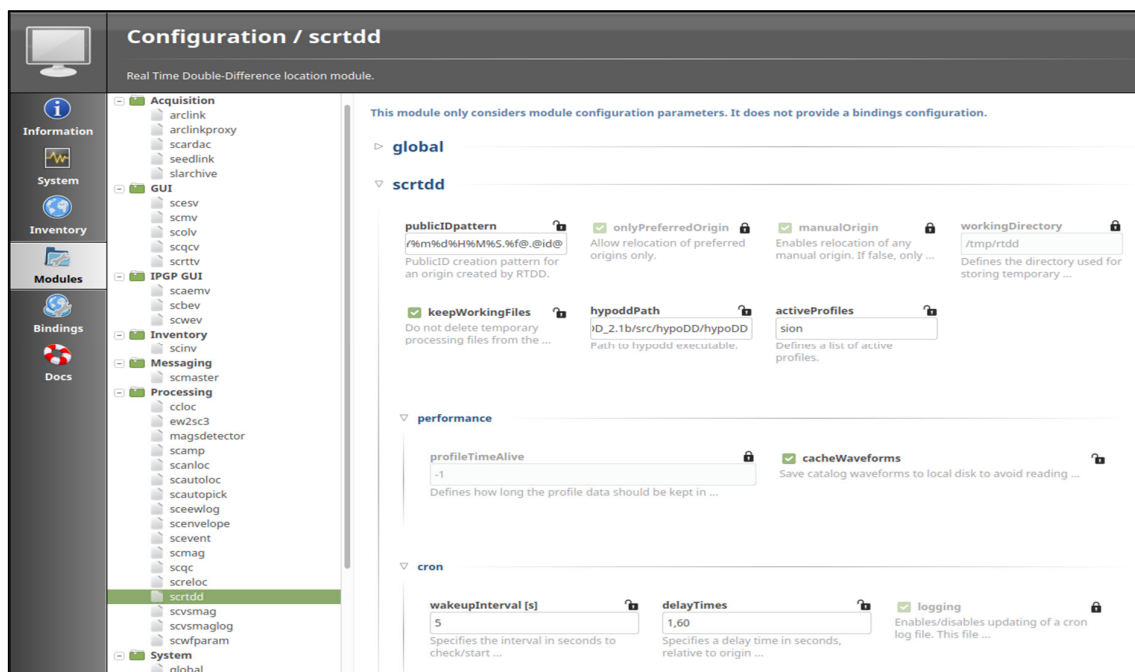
Configuration / scrtdd

Real Time Double-Difference location module.

Information
System
Inventory
Modules
Bindings
Docs

Acquisition
arclink
arclinkproxy
scardac
seedlink
slarchive
GUI
scesv
scmv
scolv
scqcv
scrttv
IPGP GUI
scaemv
scbev
scwev
Inventory
scinv
Messaging
scmaster
Processing
ccloc
ew2sc3
magsdetector
scamp
scanloc
scautoloc
scautopick
sceewlog
scenvelope
scevent
scmag
scqc
screloc
scrtdd
scvsmag
scvsmaglog
scwfparam
System
global

This module only considers module configuration parameters. It does not provide a bindings configuration.

global

scrtdd

publicIDpattern
/%m%d%H%M%S.%f@.@id@
PublicID creation pattern for an origin created by RTDD.

onlyPreferredOrigin
Allow relocation of preferred origins only.

manualOrigin
Enables relocation of any manual origin. If false, only ...

workingDirectory
/tmp/rtdd
Defines the directory used for storing temporary ...

keepWorkingFiles
Do not delete temporary processing files from the ...

hypoddPath
DD_2.1b/src/hypoDD/hypoDD
Path to hypodd executable.

activeProfiles
sion
Defines a list of active profiles.

performance

profileTimeAlive
-1
Defines how long the profile data should be kept in ...

cacheWaveforms
Save catalog waveforms to local disk to avoid reading ...

cron

wakeupInterval [s]
5
Specifies the interval in seconds to check/start ...

delayTimes
1,60
Specifies a delay time in seconds, relative to origin ...

logging
Enables/disables updating of a cron log file. This file ...